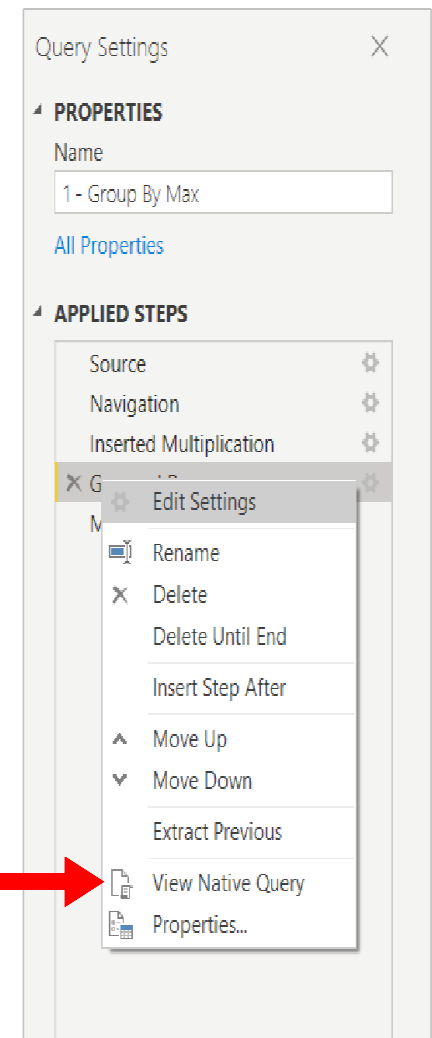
Query Settings

PROPERTIES

Name

1 - Group By Max

All Properties

APPLIED STEPS

Source

Navigation

Inserted Multiplication

G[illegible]

M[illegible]

Edit Settings

Rename

Delete

Delete Until End

Insert Step After

Move Up

Move Down

Extract Previous

View Native Query

Properties...